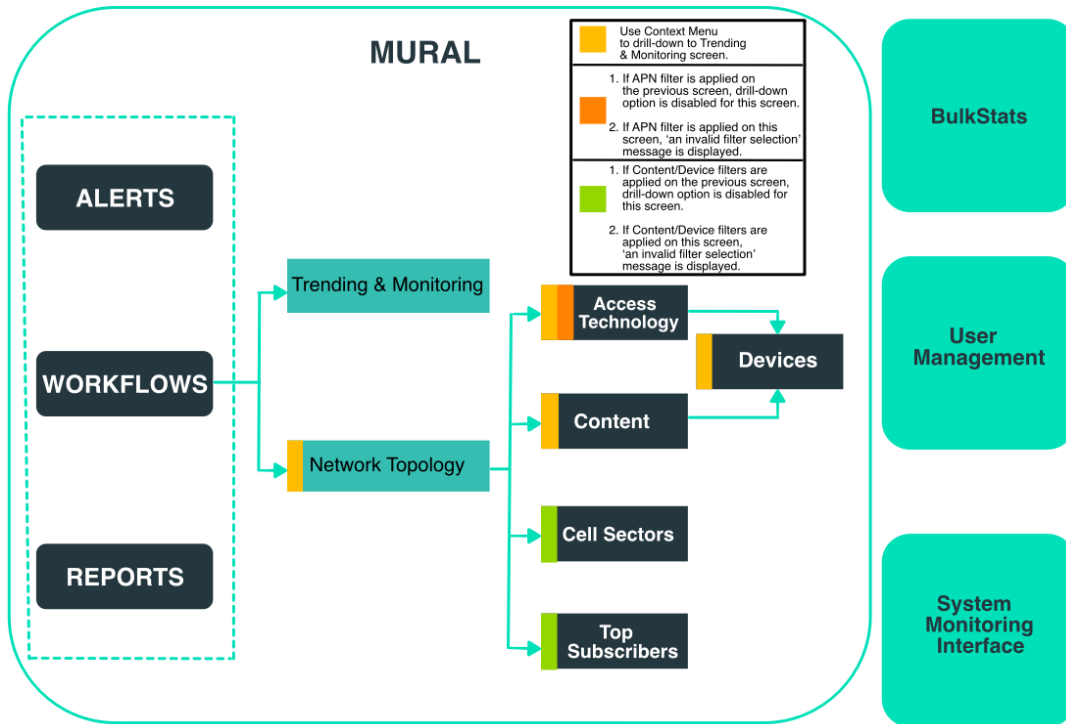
MURAL

Use Context Menu to drill-down to Trending & Monitoring screen.

1. If APN filter is applied on the previous screen, drill-down option is disabled for this screen.

2. If APN filter is applied on this screen, 'an invalid filter selection' message is displayed.

1. If Content/Device filters are applied on the previous screen, drill-down option is disabled for this screen.

2. If Content/Device filters are applied on this screen, 'an invalid filter selection' message is displayed.

ALERTS

WORKFLOWS

REPORTS

Trending & Monitoring

Network Topology

Access Technology

Devices

Content

Cell Sectors

Top Subscribers

BulkStats

User Management

System Monitoring Interface